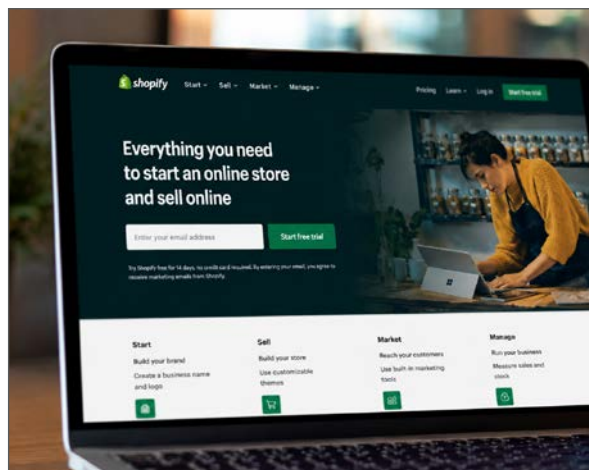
shopify Start Sell Market Manage Pricing Learn Log in Start free trial

Everything you need to start an online store and sell online

Enter your email address

Start free trial

Try Shopify free for 14 days. No credit card required. By entering your email, you agree to receive marketing emails from Shopify.

Start
Build your brand
Create a business name and logo

Sell
Build your store
Use customizable themes

Market
Reach your customers
Use built-in marketing tools

Manage
Run your business
Measure sales and stock